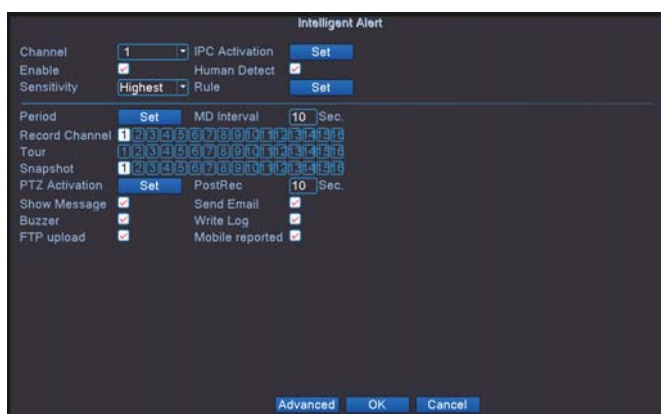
Intelligent Alert

Channel 1 IPC Activation Set
Enable Human Detect
Sensitivity Highest Rule Set

Period Set MD Interval 10 Sec.
Record Channel 1 2 3 4 5 6 7 8 9 10 11 12 13 14 15 16
Tour 1 2 3 4 5 6 7 8 9 10 11 12 13 14 15 16
Snapshot 1 2 3 4 5 6 7 8 9 10 11 12 13 14 15 16
PTZ Activation Set PostRec 10 Sec.
Show Message Send Email
Buzzer Write Log
FTP upload Mobile reported

Advanced OK Cancel